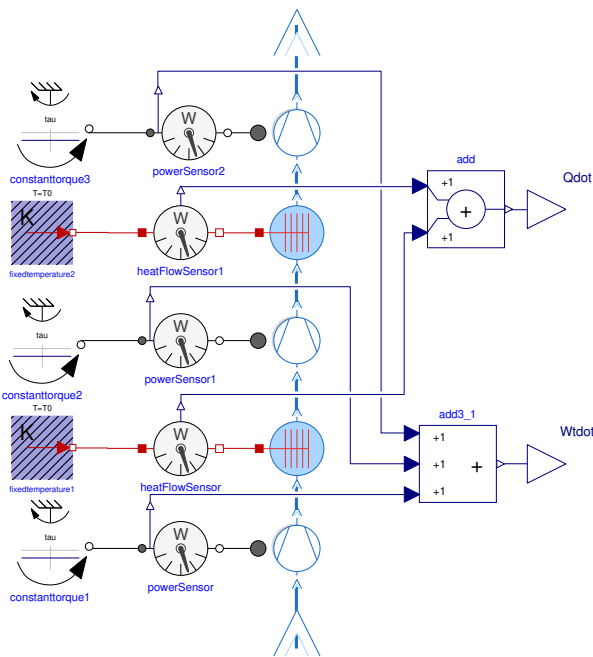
tau
constanttorque3
W
powerSensor2
add
+1
+
+1
Qdot
T=T0
K
fixedtemperature2
W
heatFlowSensor1
tau
constanttorque2
W
powerSensor1
T=T0
K
fixedtemperature1
W
heatFlowSensor
add3_1
+1
+1
+
+1
Wtdot
tau
constanttorque1
W
powerSensor